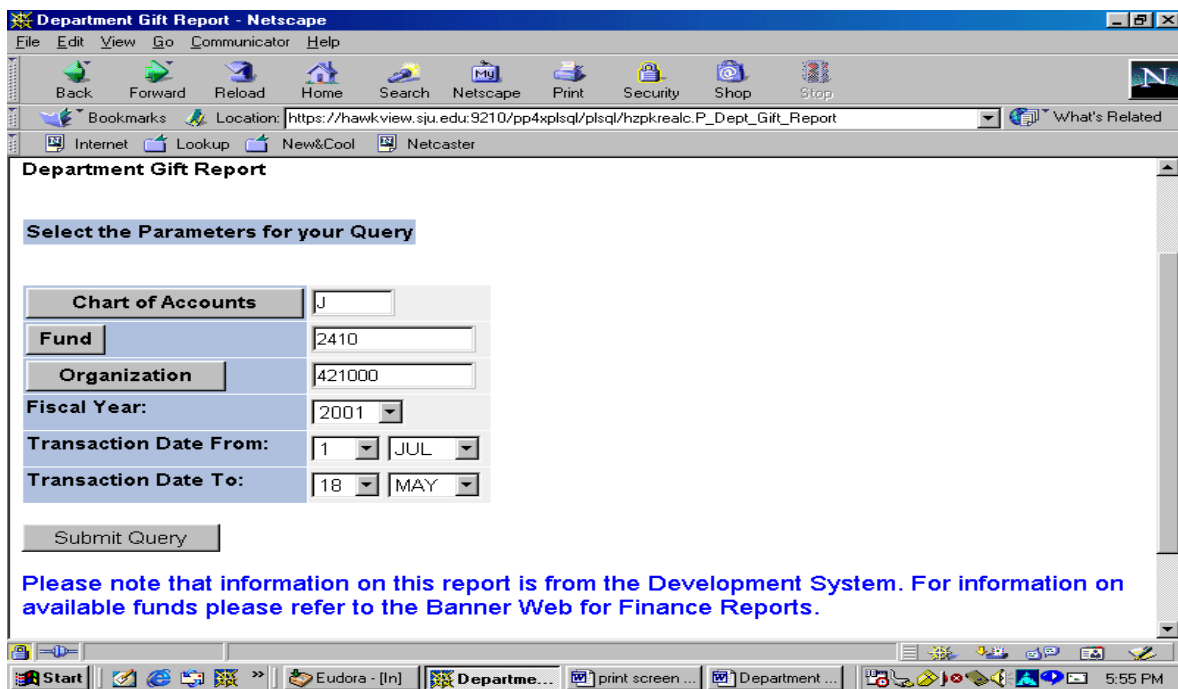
Department Gift Report - Netscape

File Edit View Go Communicator Help

Back Forward Reload Home Search Netscape Print Security Shop Stop

Bookmarks Location: https://hawkview.sju.edu:9210/pp4xplsql/plsql/hzpkrealc.P_Dept_Gift_Report What's Related

Internet Lookup New&Cool Netcaster

Department Gift Report

Select the Parameters for your Query

| Chart of Accounts | J |
|---|---|
| Fund | 2410 |
| Organization | 421000 |
| Fiscal Year: | 2001 |
| Transaction Date From: | 1 JUL |
| Transaction Date To: | 18 MAY |

Submit Query

Please note that information on this report is from the Development System. For information on available funds please refer to the Banner Web for Finance Reports.

Start Eudora - [In] Departme... print screen ... Department ... 5:55 PM